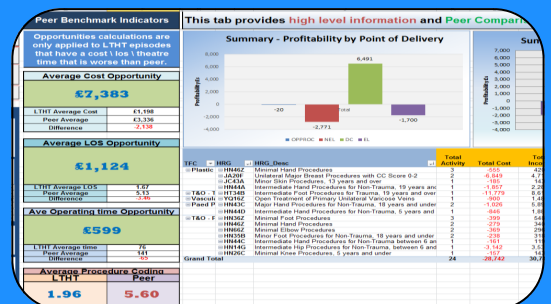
Peer Benchmark Indicators

This tab provides high level information and Peer Compari

Opportunities calculations are only applied to LTHT episodes that have a cost \ los \ theatre time that is worse than peer.

Average Cost Opportunity

£7,383

| LTHT Average Cost | £1,198 |
|---|---|
| Peer Average | £3,336 |
| Difference | -2,138 |

Average LOS Opportunity

£1,124

| LTHT Average LOS | 1.67 |
|---|---|
| Peer Average | 5.13 |
| Difference | -3.46 |

Ave Operating time Opportunity

£599

| LTHT Average time | 76 |
|---|---|
| Peer Average | 141 |
| Difference | -65 |

Average Procedure Coding

| LTHT | Peer |
|---|---|
| 1.96 | 5.60 |

Summary - Profitability by Point of Delivery

Profitability (£)

4,000
2,000
0
-2,000
-4,000

-20
-2,771
6,491
-1,700

OPPROC NEL DC EL

Sum

| TFC | HRG | HRG_Desc | Total Activity | Total Cost | Total Inco |
|---|---|---|---|---|---|
| Plastic | HN46Z | Minimal Hand Procedures | 3 | -555 | 42 |
| | JA20F | Unilateral Major Breast Procedures with CC Score 0-2 | 2 | -6,849 | 4,7 |
| | JC43A | Minor Skin Procedures, 13 years and over | 1 | -185 | 14 |
| | HN44A | Intermediate Hand Procedures for Non-Trauma, 19 years and | 1 | -1,857 | 2,2 |
| T&O | HT34B | Intermediate Foot Procedures for Trauma, 19 years and over | 1 | -11,779 | 8,6 |
| Vascul | YQ16Z | Open Treatment of Primary Unilateral Varicose Veins | 1 | -900 | 1,4 |
| Paed P | HN43C | Major Hand Procedures for Non-Trauma, 18 years and under | 2 | -1,826 | 5,8 |
| | HN44D | Intermediate Hand Procedures for Non-Trauma, 5 years and | 1 | -846 | 1,8 |
| T&O | HN26Z | Minimal Foot Procedures | 1 | -399 | 5 |
| | HN46Z | Minimal Hand Procedures | 2 | -305 | 3 |
| | HN56Z | Minimal Elbow Procedures | 1 | -369 | 2 |
| | HN35B | Minor Foot Procedures for Non-Trauma, 18 years and under | 2 | -238 | 3 |
| | HN44C | Intermediate Hand Procedures for Non-Trauma between 6 an | 1 | -161 | 1 |
| | HN14G | Intermediate Hip Procedures for Non-Trauma, 18 years and u | 2 | -3,142 | 3,5 |
| | HN26C | Minimal Knee Procedures, 5 years and under | 1 | -157 | 1 |
| Grand Total | | | 24 | -28,742 | 30,7 |